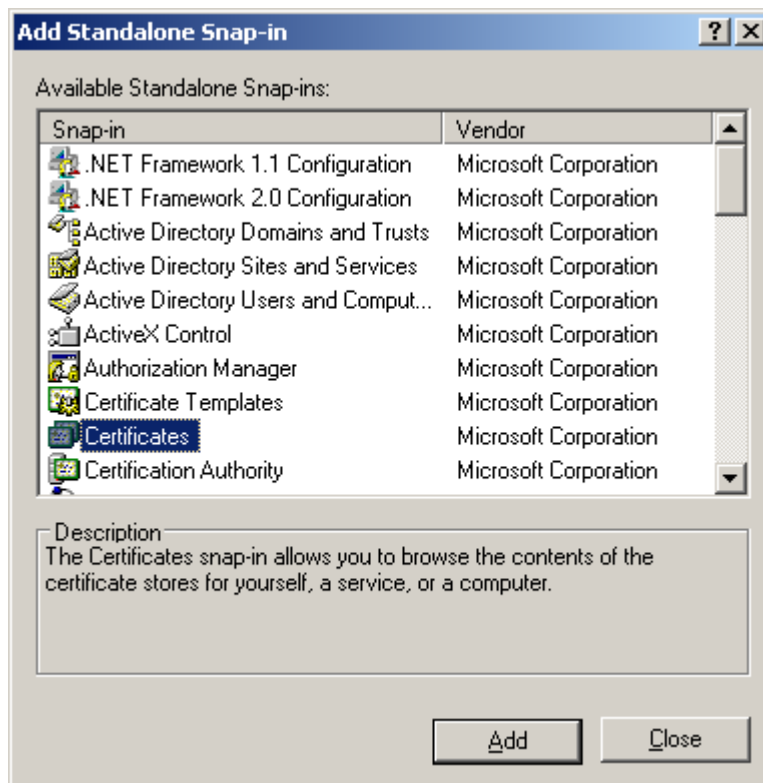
Add Standalone Snap-in

?

X

Available Standalone Snap-ins:

| Snap-in | Vendor |
|---|---|
| .NET Framework 1.1 Configuration | Microsoft Corporation |
| .NET Framework 2.0 Configuration | Microsoft Corporation |
| Active Directory Domains and Trusts | Microsoft Corporation |
| Active Directory Sites and Services | Microsoft Corporation |
| Active Directory Users and Comput... | Microsoft Corporation |
| ActiveX Control | Microsoft Corporation |
| Authorization Manager | Microsoft Corporation |
| Certificate Templates | Microsoft Corporation |
| Certificates | Microsoft Corporation |
| Certification Authority | Microsoft Corporation |

Description

The Certificates snap-in allows you to browse the contents of the certificate stores for yourself, a service, or a computer.

Add

Close